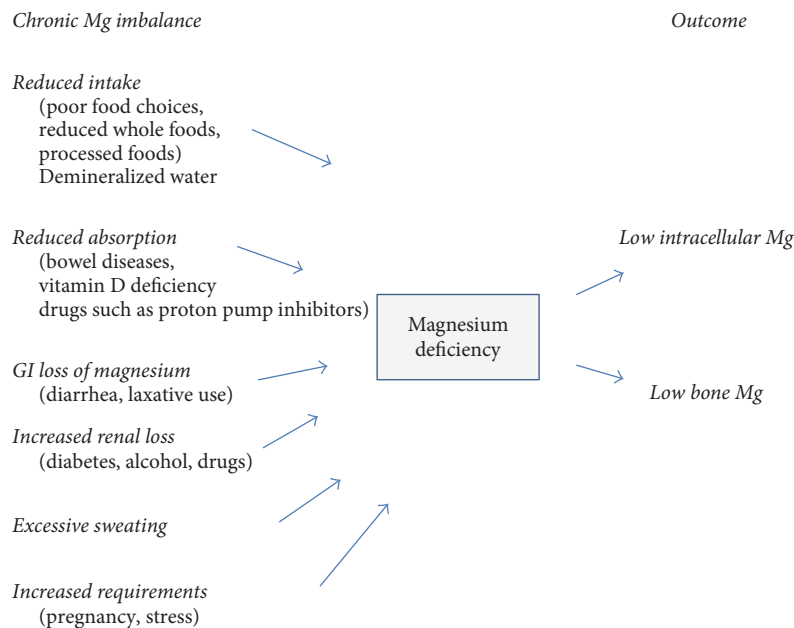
Chronic Mg imbalance

Outcome

Reduced intake
(poor food choices, reduced whole foods, processed foods)
Demineralized water

Reduced absorption
(bowel diseases, vitamin D deficiency drugs such as proton pump inhibitors)

GI loss of magnesium
(diarrhea, laxative use)

Increased renal loss
(diabetes, alcohol, drugs)

Excessive sweating

Increased requirements
(pregnancy, stress)

Magnesium deficiency

Low intracellular Mg

Low bone Mg